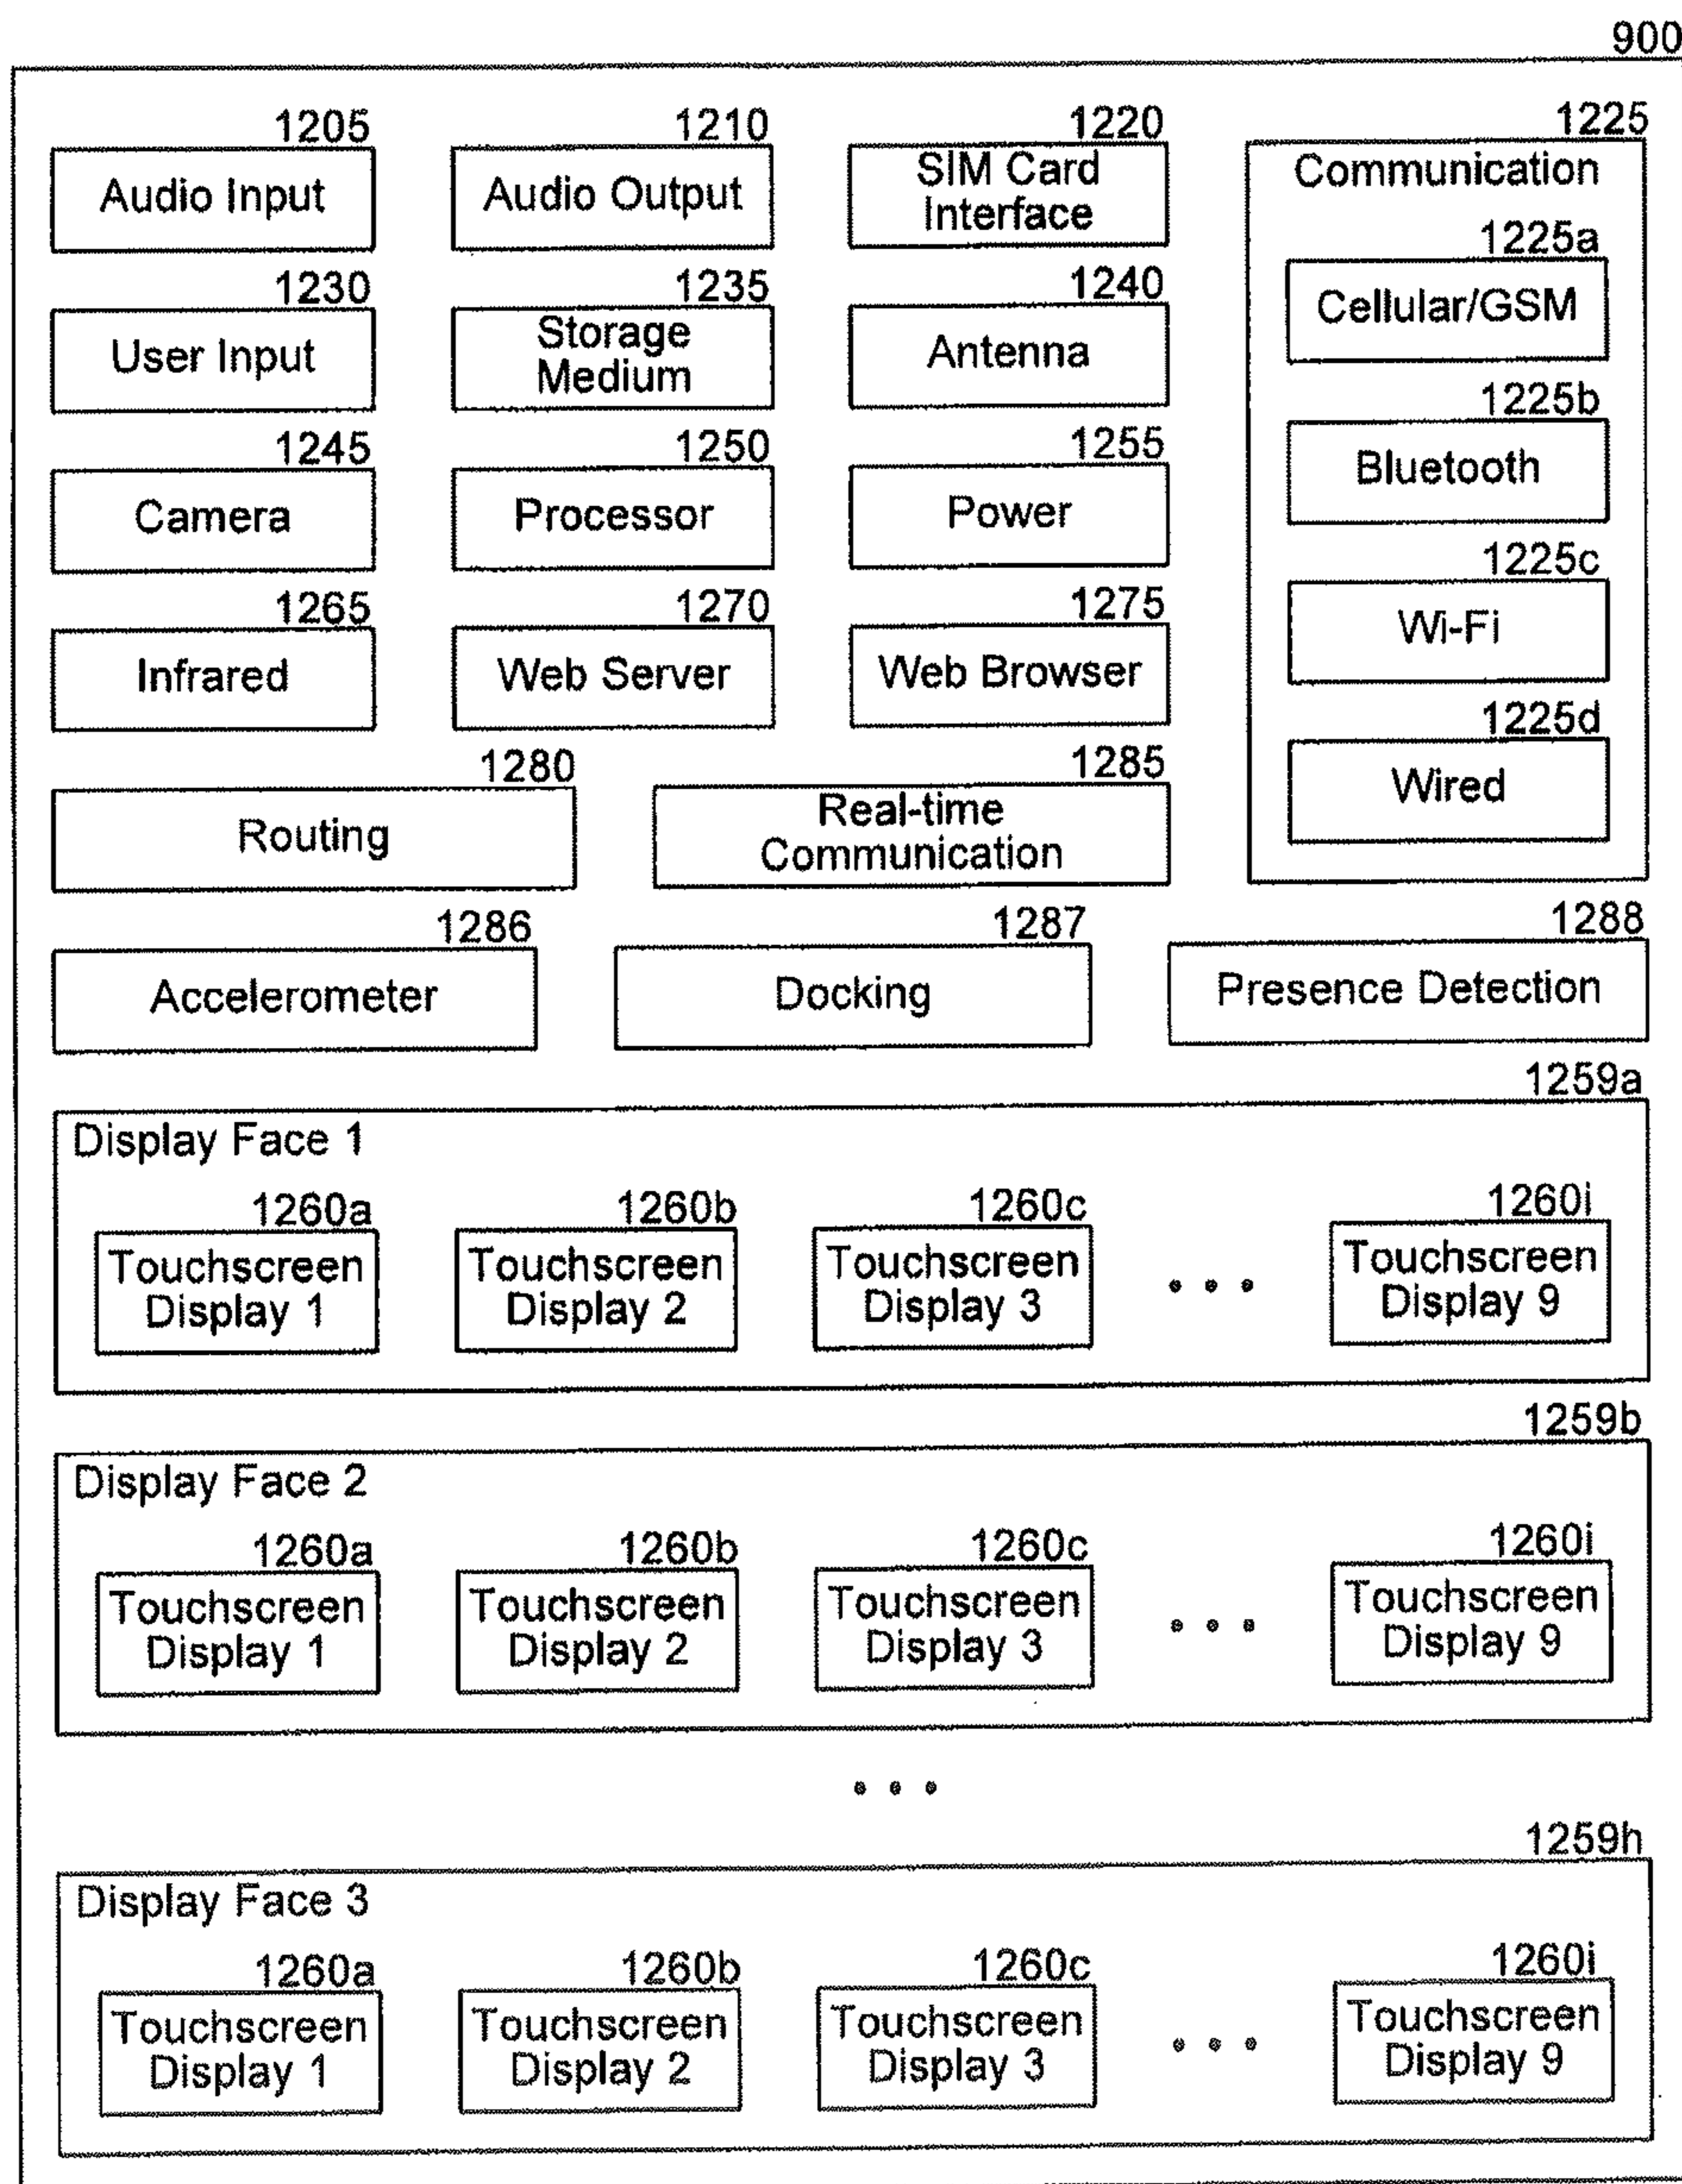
900

1205
Audio Input

1210
Audio Output

1220
SIM Card Interface

1225
Communication

1225a
Cellular/GSM

1225b
Bluetooth

1225c
Wi-Fi

1225d
Wired

1230
User Input

1235
Storage Medium

1240
Antenna

1245
Camera

1250
Processor

1255
Power

1265
Infrared

1270
Web Server

1275
Web Browser

1280
Routing

1285
Real-time Communication

1286
Accelerometer

1287
Docking

1288
Presence Detection

1259a
Display Face 1

1260a
Touchscreen Display 1

1260b
Touchscreen Display 2

1260c
Touchscreen Display 3

• • •

1260i
Touchscreen Display 9

1259b
Display Face 2

1260a
Touchscreen Display 1

1260b
Touchscreen Display 2

1260c
Touchscreen Display 3

• • •

1260i
Touchscreen Display 9

• • •

1259h
Display Face 3

1260a
Touchscreen Display 1

1260b
Touchscreen Display 2

1260c
Touchscreen Display 3

• • •

1260i
Touchscreen Display 9